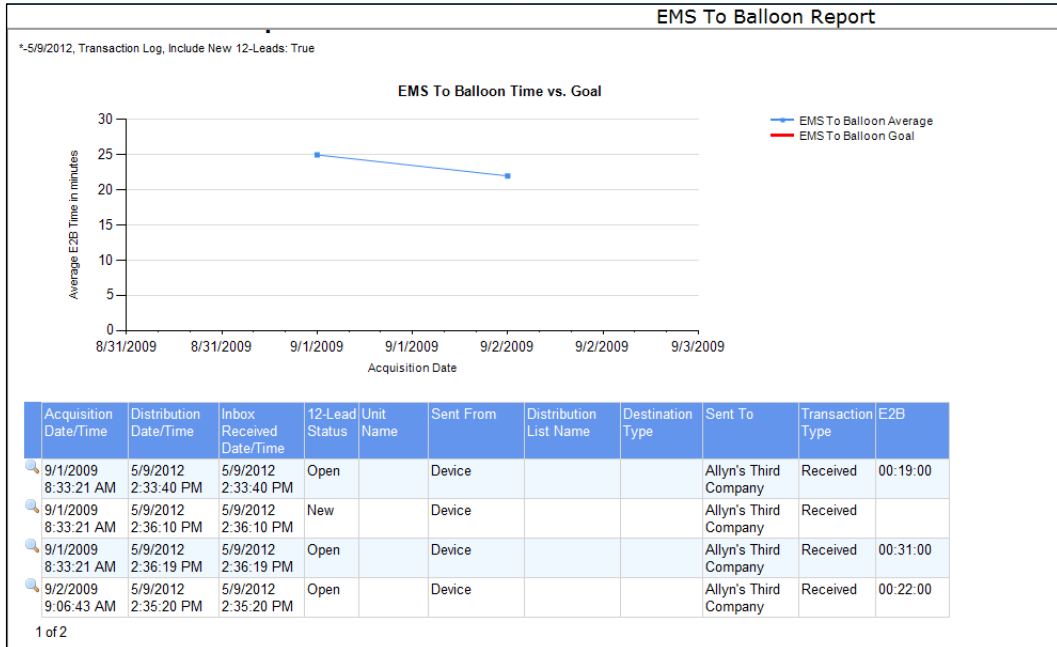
EMS To Balloon Report

*-5/9/2012, Transaction Log, Include New 12-Leads: True

EMS To Balloon Time vs. Goal

EMS To Balloon Average
EMS To Balloon Goal

Average E2B Time in minutes

30
25
20
15
10
5
0

8/31/2009 8/31/2009 9/1/2009 9/1/2009 9/2/2009 9/2/2009 9/3/2009

Acquisition Date

| Acquisition Date/Time | Distribution Date/Time | Inbox Received Date/Time | 12-Lead Status | Unit Name | Sent From | Distribution List Name | Destination Type | Sent To | Transaction Type | E2B |
|---|---|---|---|---|---|---|---|---|---|---|
| 9/1/2009 8:33:21 AM | 5/9/2012 2:33:40 PM | 5/9/2012 2:33:40 PM | Open | | Device | | | Allyn's Third Company | Received | 00:19:00 |
| 9/1/2009 8:33:21 AM | 5/9/2012 2:36:10 PM | 5/9/2012 2:36:10 PM | New | | Device | | | Allyn's Third Company | Received | |
| 9/1/2009 8:33:21 AM | 5/9/2012 2:36:19 PM | 5/9/2012 2:36:19 PM | Open | | Device | | | Allyn's Third Company | Received | 00:31:00 |
| 9/2/2009 9:06:43 AM | 5/9/2012 2:35:20 PM | 5/9/2012 2:35:20 PM | Open | | Device | | | Allyn's Third Company | Received | 00:22:00 |

1 of 2